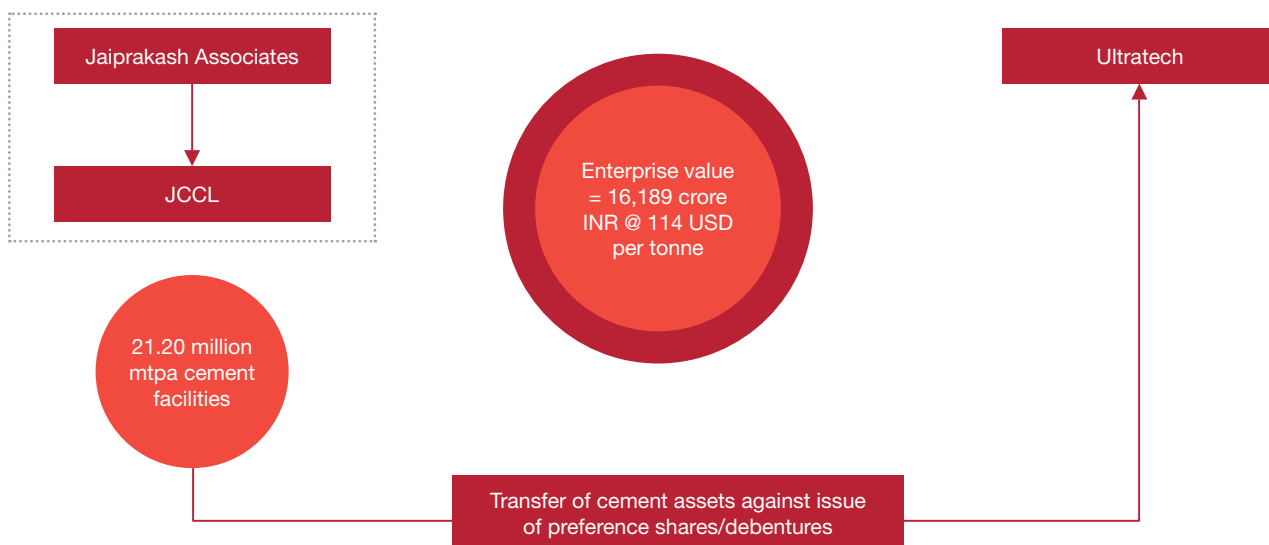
Jaipraskash Associates

JCCL

Enterprise value = 16,189 crore INR @ 114 USD per tonne

Ultratech

21.20 million mtpa cement facilities

Transfer of cement assets against issue of preference shares/debentures